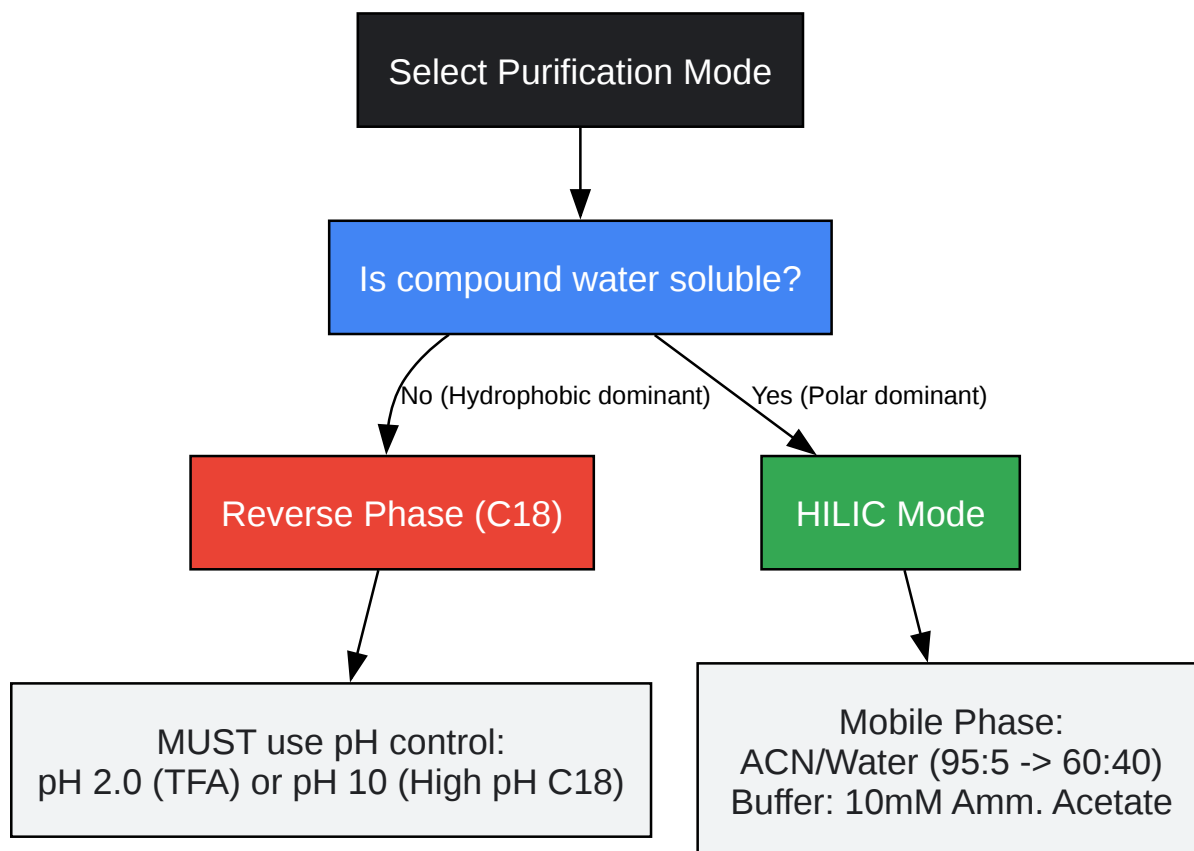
Select Purification Mode

Is compound water soluble?

No (Hydrophobic dominant)

Yes (Polar dominant)

Reverse Phase (C18)

HILIC Mode

MUST use pH control:
pH 2.0 (TFA) or pH 10 (High pH C18)

Mobile Phase:
ACN/Water (95:5 -> 60:40)
Buffer: 10mM Amm. Acetate